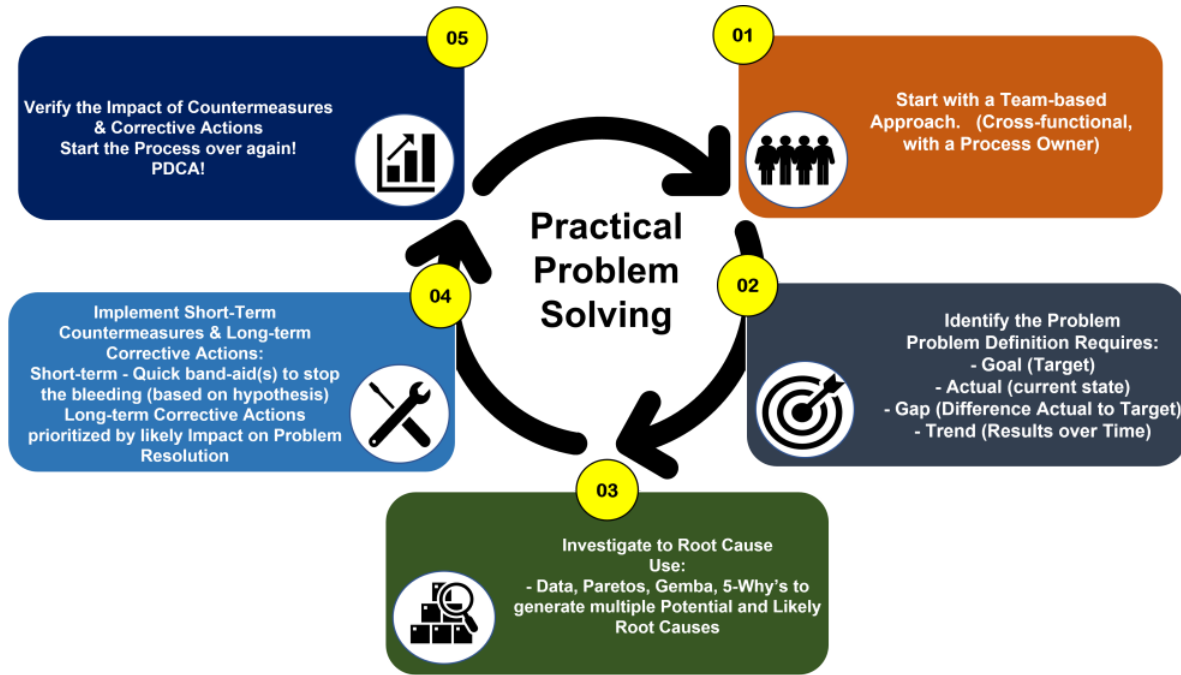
Practical Problem Solving

01

Start with a Team-based Approach. (Cross-functional, with a Process Owner)

02

Identify the Problem
Problem Definition Requires:
- Goal (Target)
- Actual (current state)
- Gap (Difference Actual to Target)
- Trend (Results over Time)

03

Investigate to Root Cause
Use:
- Data, Paretos, Gemba, 5-Why's to generate multiple Potential and Likely Root Causes

04

Implement Short-Term Countermeasures & Long-term Corrective Actions:
Short-term - Quick band-aid(s) to stop the bleeding (based on hypothesis)
Long-term Corrective Actions prioritized by likely Impact on Problem Resolution

05

Verify the Impact of Countermeasures & Corrective Actions
Start the Process over again!
PDCA!